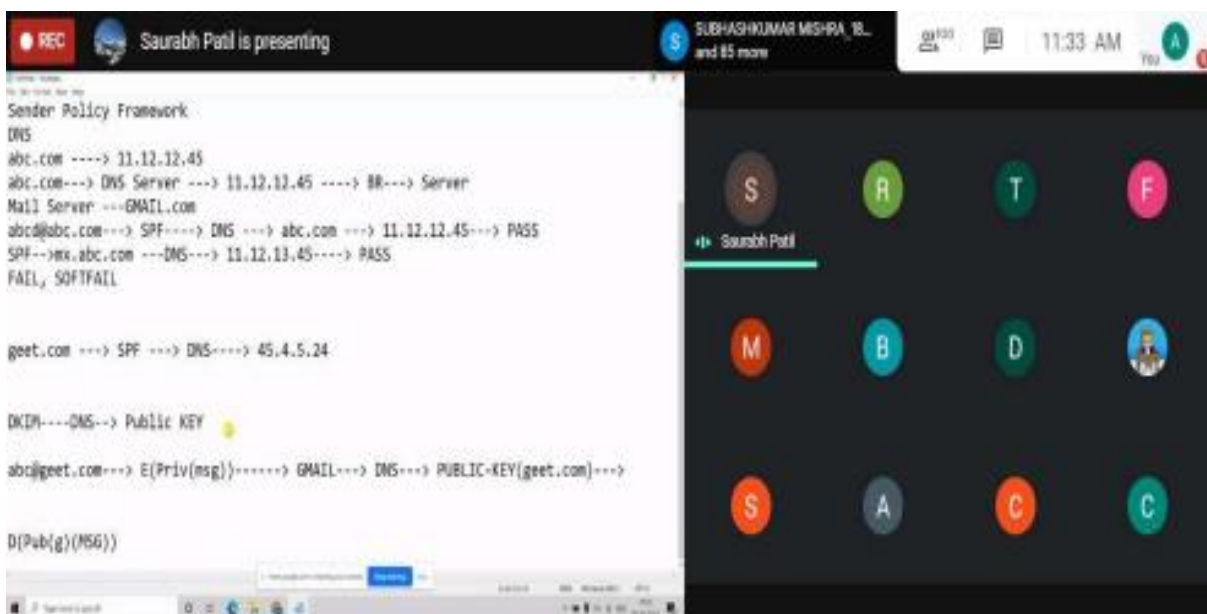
● REC Saurabh Patil is presenting

SUBHASHKUMAR MISHRA_18... and 85 more

11:33 AM

You

Sender Policy Framework
DNS
abc.com ----> 11.12.12.45
abc.com---> DNS Server ---> 11.12.12.45 ----> BR---> Server
Mail Server ---GMAIL.com
abcd@abc.com---> SPF----> DNS ---> abc.com ---> 11.12.12.45---> PASS
SPF-->mx.abc.com ---DNS---> 11.12.13.45----> PASS
FAIL, SOFTFAIL

geet.com ---> SPF ---> DNS----> 45.4.5.24

DKIM----DNS--> Public KEY

abc@geet.com---> E(Priv(msg))-------> GMAIL---> DNS---> PUBLIC-KEY(geet.com)--->

D(Pub(g)(MSG))

S R T F

Saurabh Patil

M B D

S A C C